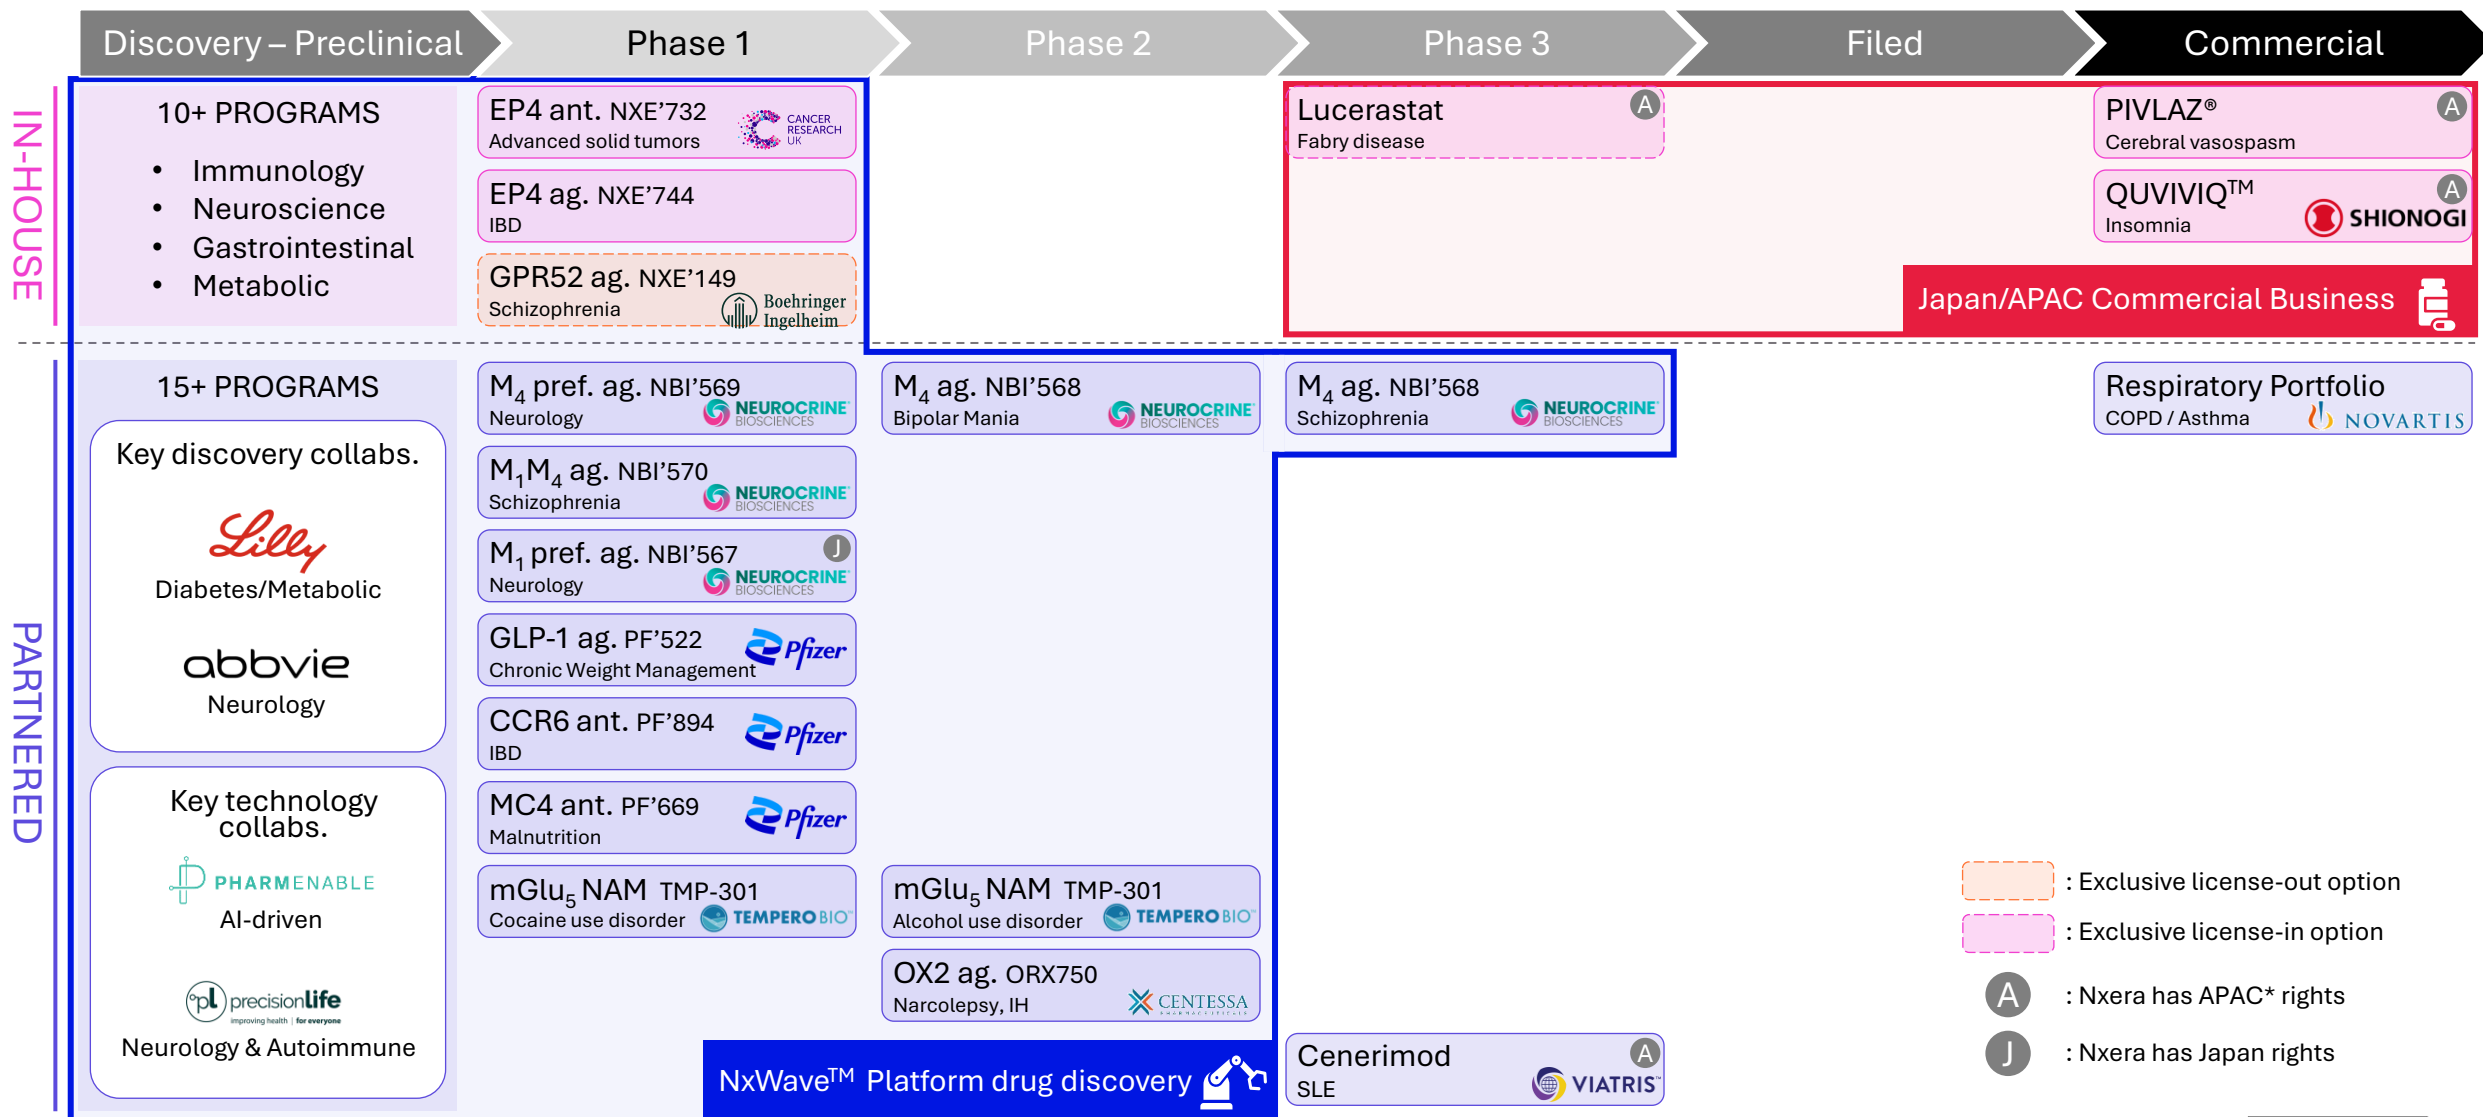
Discovery – Preclinical | Phase 1 | Phase 2 | Phase 3 | Filed | Commercial

IN-HOUSE

10+ PROGRAMS
• Immunology
• Neuroscience
• Gastrointestinal
• Metabolic

EP4 ant. NXE’732
Advanced solid tumors
CANCER RESEARCH UK

EP4 ag. NXE’744
IBD

GPR52 ag. NXE’149
Schizophrenia
Boehringer Ingelheim

Lucerastat A
Fabry disease

PIVLAZ® A
Cerebral vasospasm

QUVIVIQ™ A
Insomnia
SHIONOGI

Japan/APAC Commercial Business

PARTNERED

15+ PROGRAMS

Key discovery collabs.
Lilly
Diabetes/Metabolic
abbvie
Neurology

Key technology collabs.
PHARMENABLE
AI-driven
precisionlife
improving health | for everyone
Neurology & Autoimmune

$M_4$ pref. ag. NBI’569
Neurology
NEUROCRINE BIOSCIENCES

$M_1M_4$ ag. NBI’570
Schizophrenia
NEUROCRINE BIOSCIENCES

$M_1$ pref. ag. NBI’567 J
Neurology
NEUROCRINE BIOSCIENCES

GLP-1 ag. PF’522
Chronic Weight Management
Pfizer

CCR6 ant. PF’894
IBD
Pfizer

MC4 ant. PF’669
Malnutrition
Pfizer

$mGlu_5$ NAM TMP-301
Cocaine use disorder
TEMPERO BIO

$M_4$ ag. NBI’568
Bipolar Mania
NEUROCRINE BIOSCIENCES

$mGlu_5$ NAM TMP-301
Alcohol use disorder
TEMPERO BIO

OX2 ag. ORX750
Narcolepsy, IH
CENTESSA

NxWave™ Platform drug discovery

$M_4$ ag. NBI’568
Schizophrenia
NEUROCRINE BIOSCIENCES

Cenerimod A
SLE
VIATRIS

Respiratory Portfolio
COPD / Asthma
NOVARTIS

: Exclusive license-out option
: Exclusive license-in option
A : Nxera has APAC* rights
J : Nxera has Japan rights